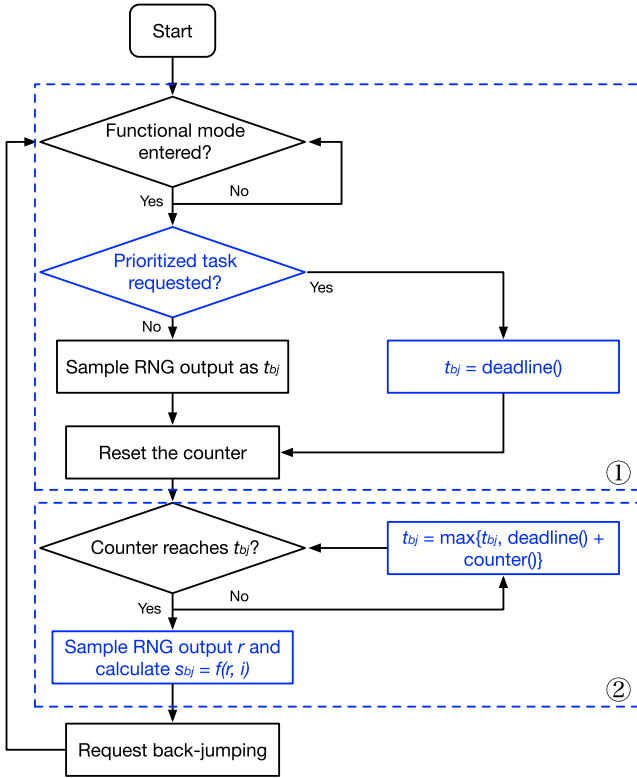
Start

Functional mode entered?

No

Yes

Prioritized task requested?

Yes

No

Sample RNG output as $t_{bj}$

$t_{bj}$ = deadline()

Reset the counter

①

Counter reaches $t_{bj}$?

$t_{bj}$ = max{$t_{bj}$, deadline() + counter()}

Yes

No

Sample RNG output $r$ and calculate $s_{bj} = f(r, i)$

②

Request back-jumping